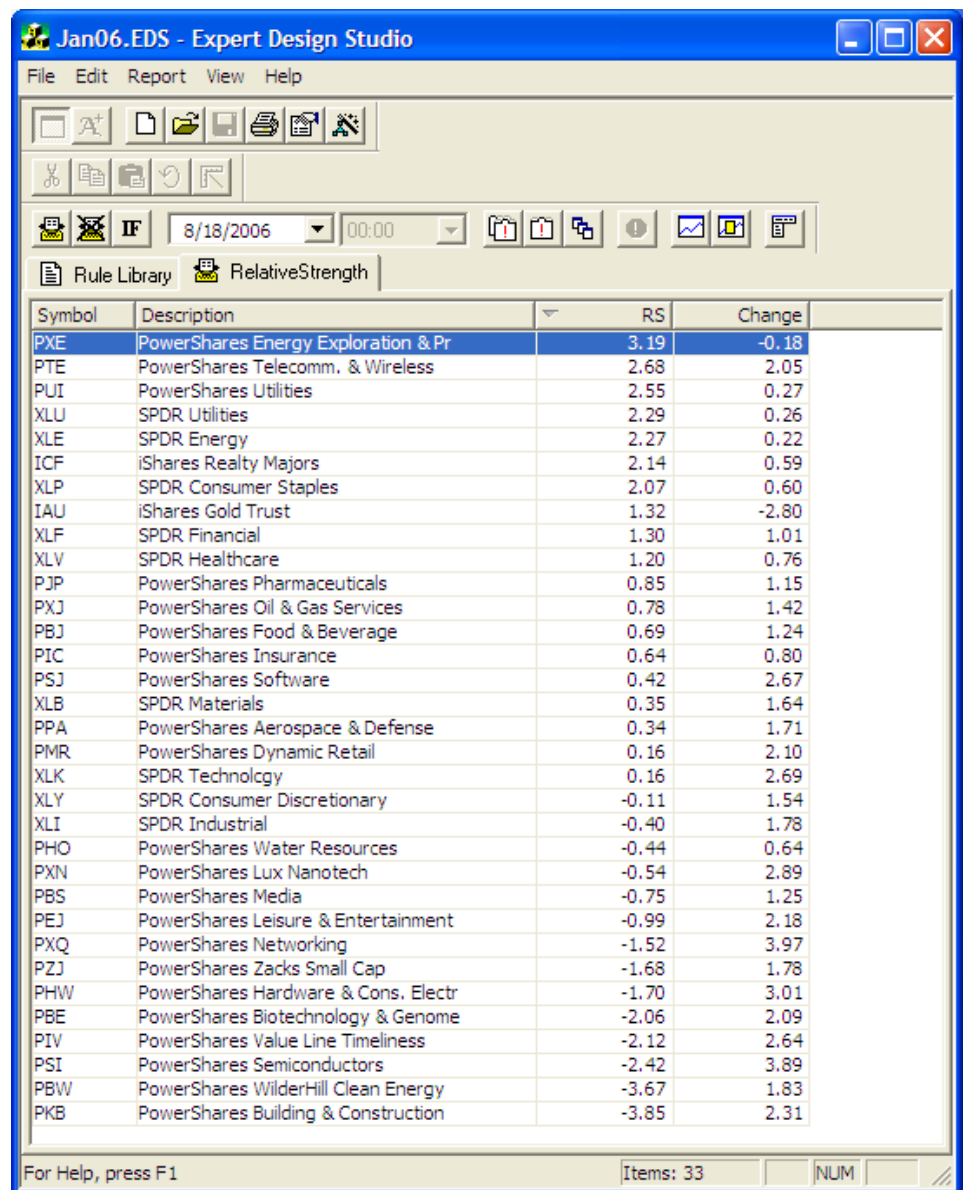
Jan06.EDS - Expert Design Studio

File Edit Report View Help

IF 8/18/2006 00:00

Rule Library RelativeStrength

| Symbol | Description | RS | Change |
|---|---|---|---|
| PXE | PowerShares Energy Exploration & Pr | 3.19 | -0.18 |
| PTE | PowerShares Telecomm. & Wireless | 2.68 | 2.05 |
| PUI | PowerShares Utilities | 2.55 | 0.27 |
| XLU | SPDR Utilities | 2.29 | 0.26 |
| XLE | SPDR Energy | 2.27 | 0.22 |
| ICF | iShares Realty Majors | 2.14 | 0.59 |
| XLP | SPDR Consumer Staples | 2.07 | 0.60 |
| IAU | iShares Gold Trust | 1.32 | -2.80 |
| XLF | SPDR Financial | 1.30 | 1.01 |
| XLV | SPDR Healthcare | 1.20 | 0.76 |
| PJP | PowerShares Pharmaceuticals | 0.85 | 1.15 |
| PXJ | PowerShares Oil & Gas Services | 0.78 | 1.42 |
| PBJ | PowerShares Food & Beverage | 0.69 | 1.24 |
| PIC | PowerShares Insurance | 0.64 | 0.80 |
| PSJ | PowerShares Software | 0.42 | 2.67 |
| XLB | SPDR Materials | 0.35 | 1.64 |
| PPA | PowerShares Aerospace & Defense | 0.34 | 1.71 |
| PMR | PowerShares Dynamic Retail | 0.16 | 2.10 |
| XLK | SPDR Technolcgy | 0.16 | 2.69 |
| XLY | SPDR Consumer Discretionary | -0.11 | 1.54 |
| XLI | SPDR Industrial | -0.40 | 1.78 |
| PHO | PowerShares Water Resources | -0.44 | 0.64 |
| PXN | PowerShares Lux Nanotech | -0.54 | 2.89 |
| PBS | PowerShares Media | -0.75 | 1.25 |
| PEJ | PowerShares Leisure & Entertainment | -0.99 | 2.18 |
| PXQ | PowerShares Networking | -1.52 | 3.97 |
| PZJ | PowerShares Zacks Small Cap | -1.68 | 1.78 |
| PHW | PowerShares Hardware & Cons. Electr | -1.70 | 3.01 |
| PBE | PowerShares Biotechnology & Genome | -2.06 | 2.09 |
| PIV | PowerShares Value Line Timeliness | -2.12 | 2.64 |
| PSI | PowerShares Semiconductors | -2.42 | 3.89 |
| PBW | PowerShares WilderHill Clean Energy | -3.67 | 1.83 |
| PKB | PowerShares Building & Construction | -3.85 | 2.31 |

For Help, press F1 Items: 33 NUM